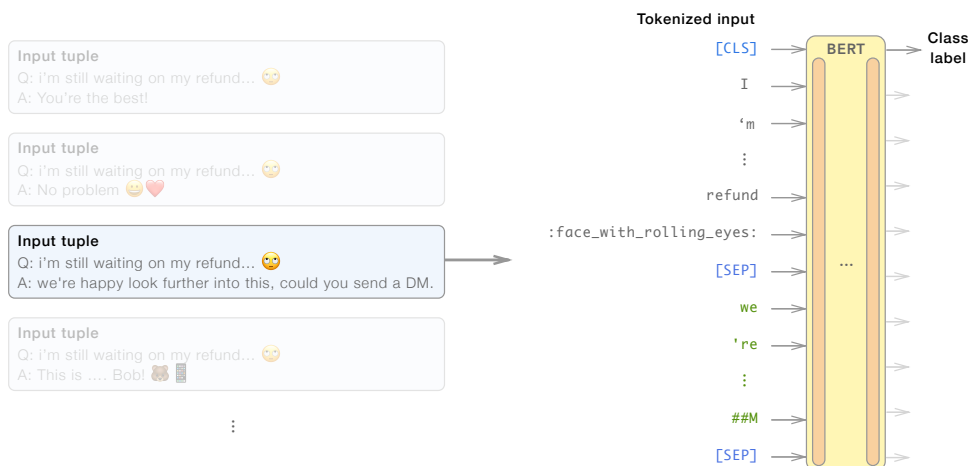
Input tuple
Q: i'm still waiting on my refund... 🙄
A: You're the best!

Input tuple
Q: i'm still waiting on my refund... 🙄
A: No problem 😊❤️

Input tuple
Q: i'm still waiting on my refund... 🙄
A: we're happy look further into this, could you send a DM.

Input tuple
Q: i'm still waiting on my refund... 🙄
A: This is .... Bob! 🐹📱

⋮

Tokenized input
[CLS]
I
'm
⋮
refund
:face_with_rolling_eyes:
[SEP]
we
're
⋮
##M
[SEP]

BERT
...

Class label